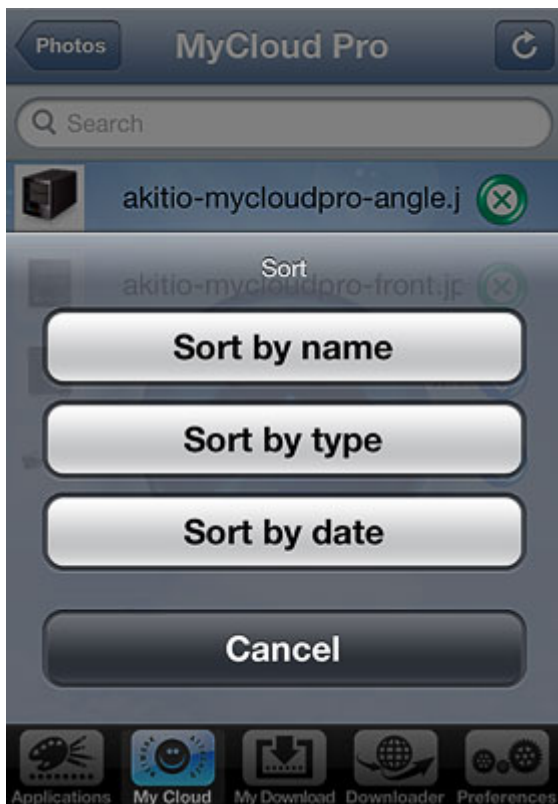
Photos

MyCloud Pro

Search

akitio-mycloudpro-angle.j

Sort

akitio-mycloudpro-front.jp

Sort by name

Sort by type

Sort by date

Cancel

Applications

My Cloud

My Download

Downloader

Preferences